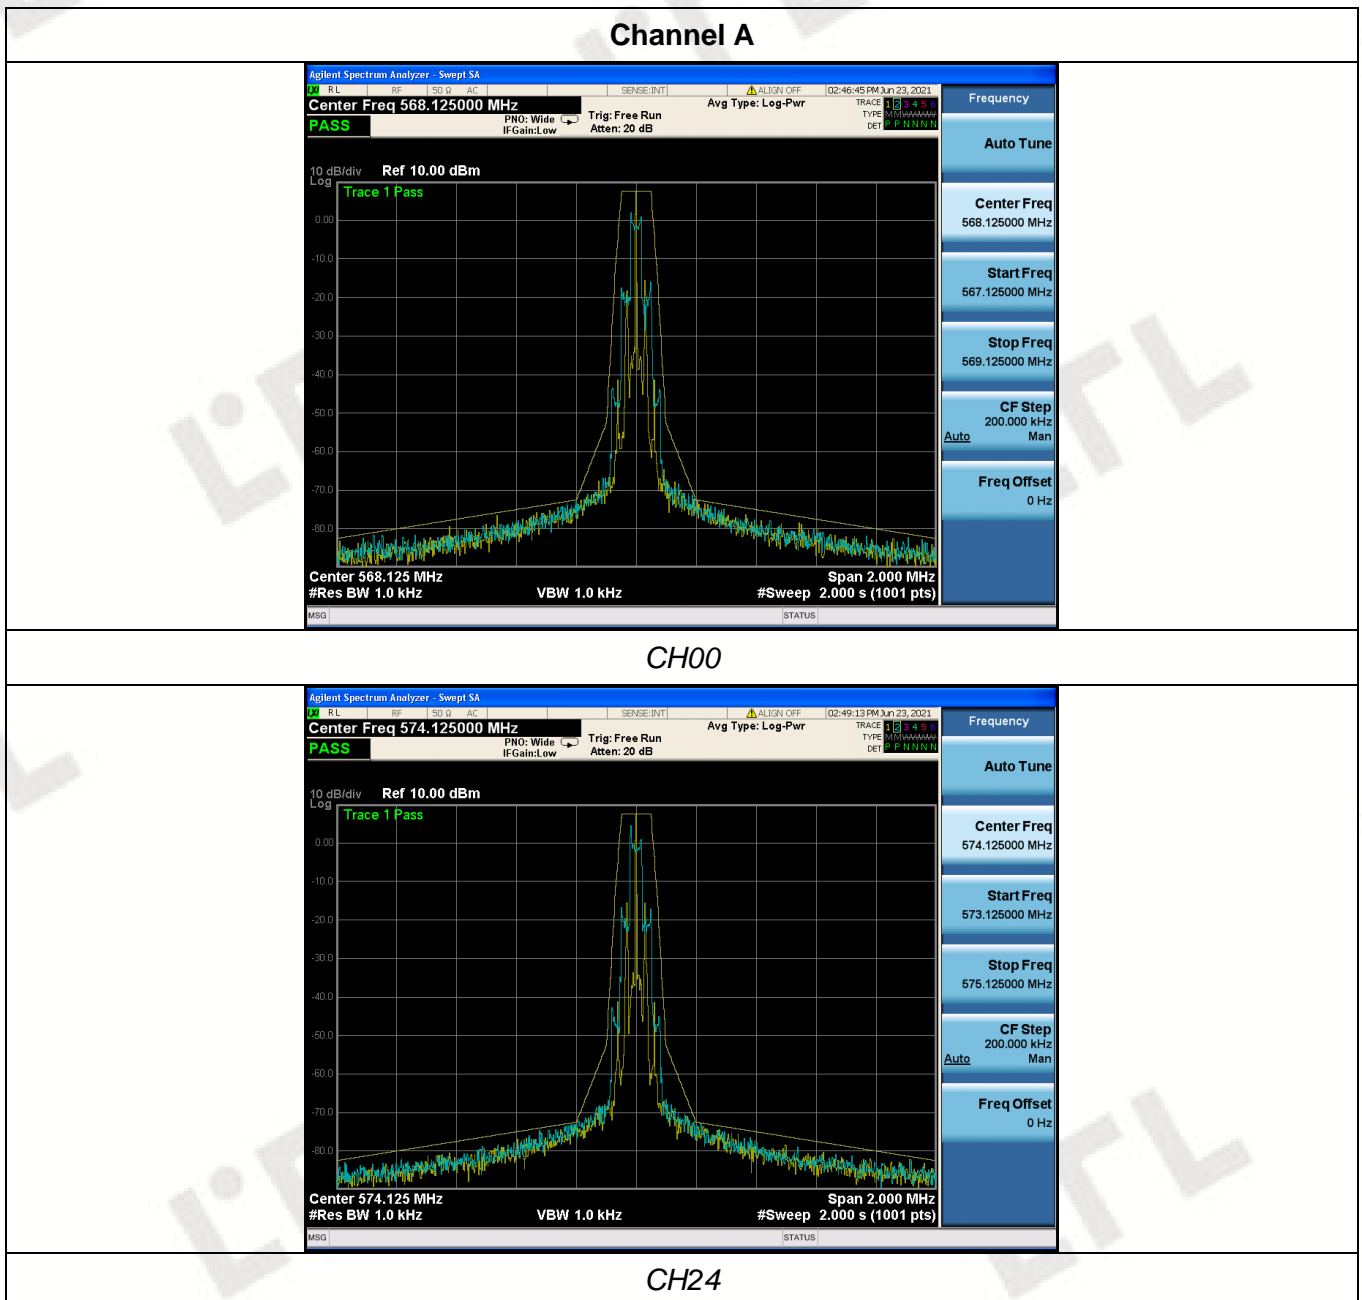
Channel A

Agilent Spectrum Analyzer - Swept SA
RL RF 50 Ω AC SENSE:INT ALIGN OFF 02:46:45 PM Jun 23, 2021
Center Freq 568.125000 MHz
PASS
PNO: Wide IFGain:Low
Trig: Free Run Atten: 20 dB
Avg Type: Log-Pwr
TRACE 1 2 3 4 5 6 TYPE M M W W W W DET P P N N N N
Frequency

10 dB/div Log Ref 10.00 dBm
Trace 1 Pass
0.00
-10.0
-20.0
-30.0
-40.0
-50.0
-60.0
-70.0
-80.0
Center 568.125 MHz
#Res BW 1.0 kHz
VBW 1.0 kHz
Span 2.000 MHz
#Sweep 2.000 s (1001 pts)
MSG
STATUS

Auto Tune
Center Freq 568.125000 MHz
Start Freq 567.125000 MHz
Stop Freq 569.125000 MHz
CF Step 200.000 kHz Auto Man
Freq Offset 0 Hz

CH00

Agilent Spectrum Analyzer - Swept SA
RL RF 50 Ω AC SENSE:INT ALIGN OFF 02:49:13 PM Jun 23, 2021
Center Freq 574.125000 MHz
PASS
PNO: Wide IFGain:Low
Trig: Free Run Atten: 20 dB
Avg Type: Log-Pwr
TRACE 1 2 3 4 5 6 TYPE M M W W W W DET P P N N N N
Frequency

10 dB/div Log Ref 10.00 dBm
Trace 1 Pass
0.00
-10.0
-20.0
-30.0
-40.0
-50.0
-60.0
-70.0
-80.0
Center 574.125 MHz
#Res BW 1.0 kHz
VBW 1.0 kHz
Span 2.000 MHz
#Sweep 2.000 s (1001 pts)
MSG
STATUS

Auto Tune
Center Freq 574.125000 MHz
Start Freq 573.125000 MHz
Stop Freq 575.125000 MHz
CF Step 200.000 kHz Auto Man
Freq Offset 0 Hz

CH24